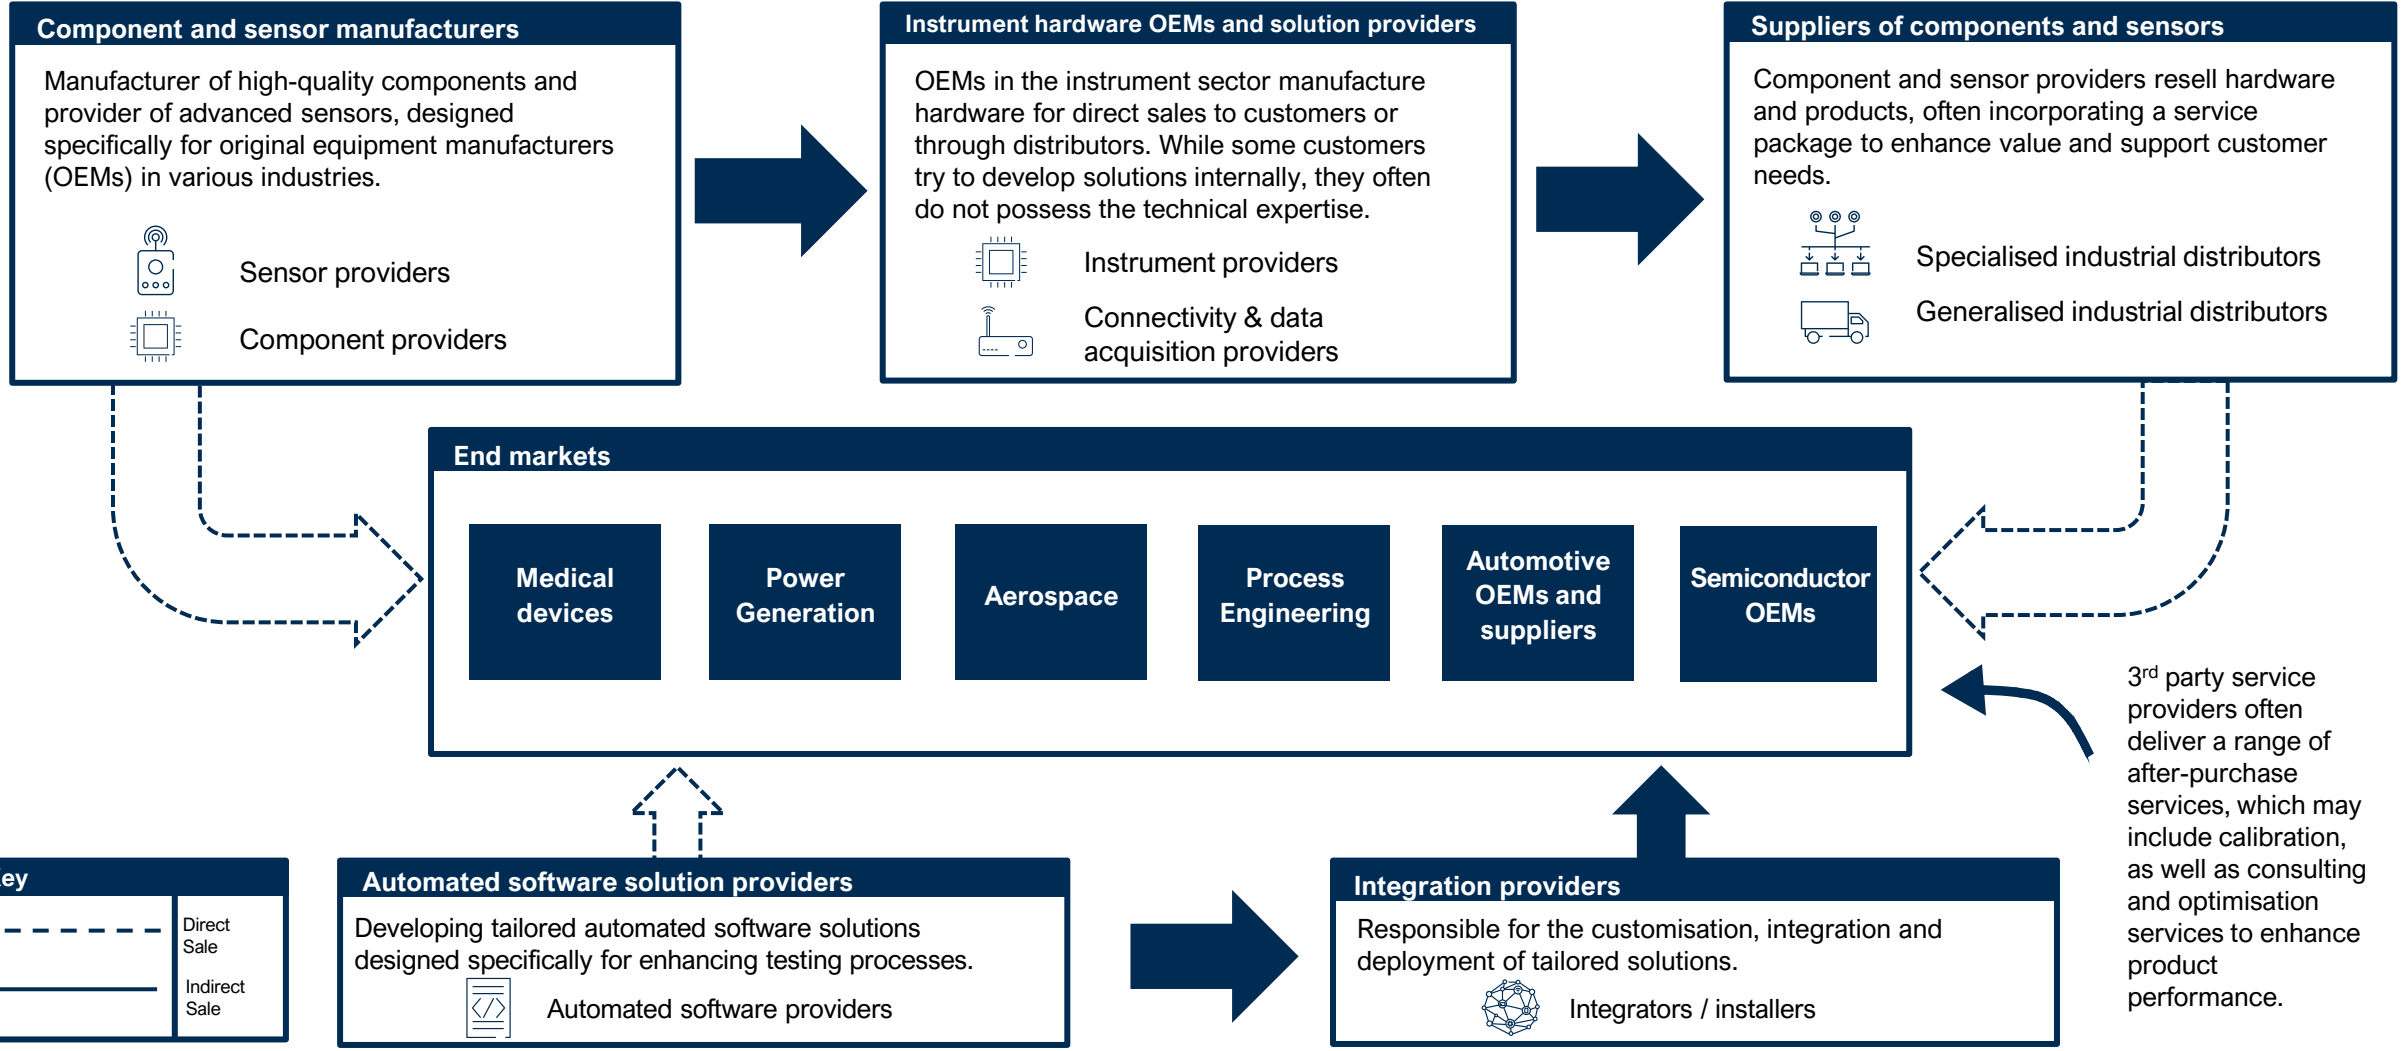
Component and sensor manufacturers

Manufacturer of high-quality components and provider of advanced sensors, designed specifically for original equipment manufacturers (OEMs) in various industries.

Sensor providers

Component providers

Instrument hardware OEMs and solution providers

OEMs in the instrument sector manufacture hardware for direct sales to customers or through distributors. While some customers try to develop solutions internally, they often do not possess the technical expertise.

Instrument providers

Connectivity & data acquisition providers

Suppliers of components and sensors

Component and sensor providers resell hardware and products, often incorporating a service package to enhance value and support customer needs.

Specialised industrial distributors

Generalised industrial distributors

End markets

Medical devices

Power Generation

Aerospace

Process Engineering

Automotive OEMs and suppliers

Semiconductor OEMs

3$^{rd}$ party service providers often deliver a range of after-purchase services, which may include calibration, as well as consulting and optimisation services to enhance product performance.

ey

Direct Sale

Indirect Sale

Automated software solution providers

Developing tailored automated software solutions designed specifically for enhancing testing processes.

Automated software providers

Integration providers

Responsible for the customisation, integration and deployment of tailored solutions.

Integrators / installers